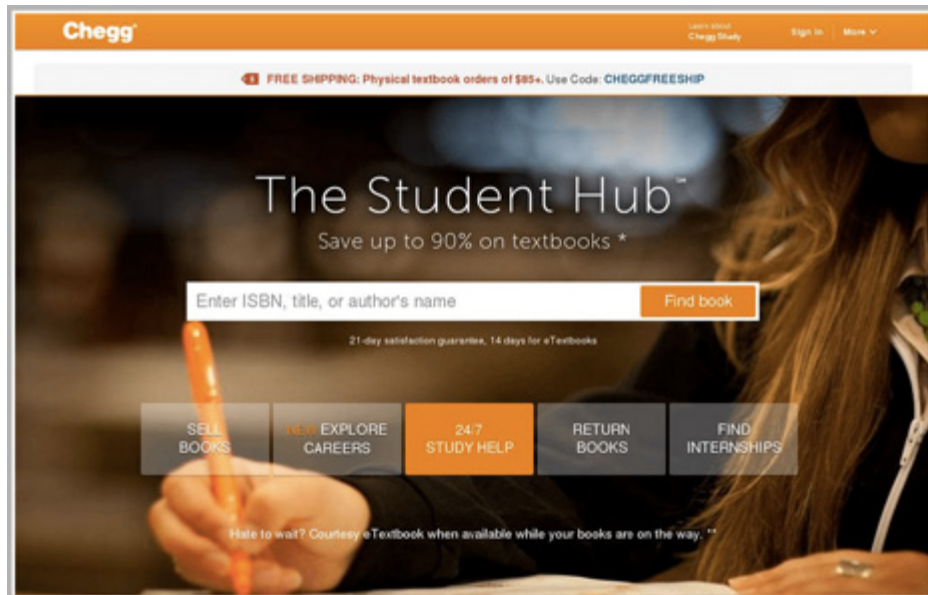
Chegg

Learn about Chegg Study

Sign In

More

FREE SHIPPING: Physical textbook orders of $85+. Use Code: CHEGGFREESHIP

The Student Hub™

Save up to 90% on textbooks *

Enter ISBN, title, or author's name

Find book

21-day satisfaction guarantee, 14 days for eTextbooks

SELL BOOKS

NEW EXPLORE CAREERS

24/7 STUDY HELP

RETURN BOOKS

FIND INTERNSHIPS

Hate to wait? Courtesy eTextbook when available while your books are on the way. **